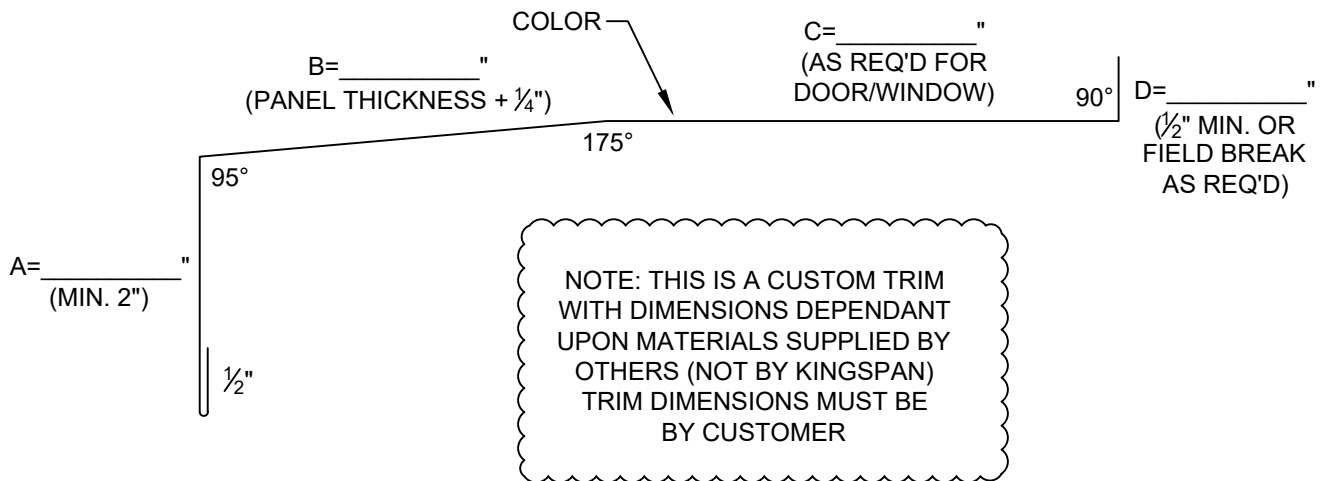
COLOR

C=__________"
(AS REQ'D FOR DOOR/WINDOW)

B=__________"
(PANEL THICKNESS + $\frac{1}{4}$")

90°

D=__________"
($\frac{1}{2}$" MIN. OR FIELD BREAK AS REQ'D)

175°

95°

A=__________"
(MIN. 2")

NOTE: THIS IS A CUSTOM TRIM WITH DIMENSIONS DEPENDANT UPON MATERIALS SUPPLIED BY OTHERS (NOT BY KINGSPAN) TRIM DIMENSIONS MUST BE BY CUSTOMER

$\frac{1}{2}$"